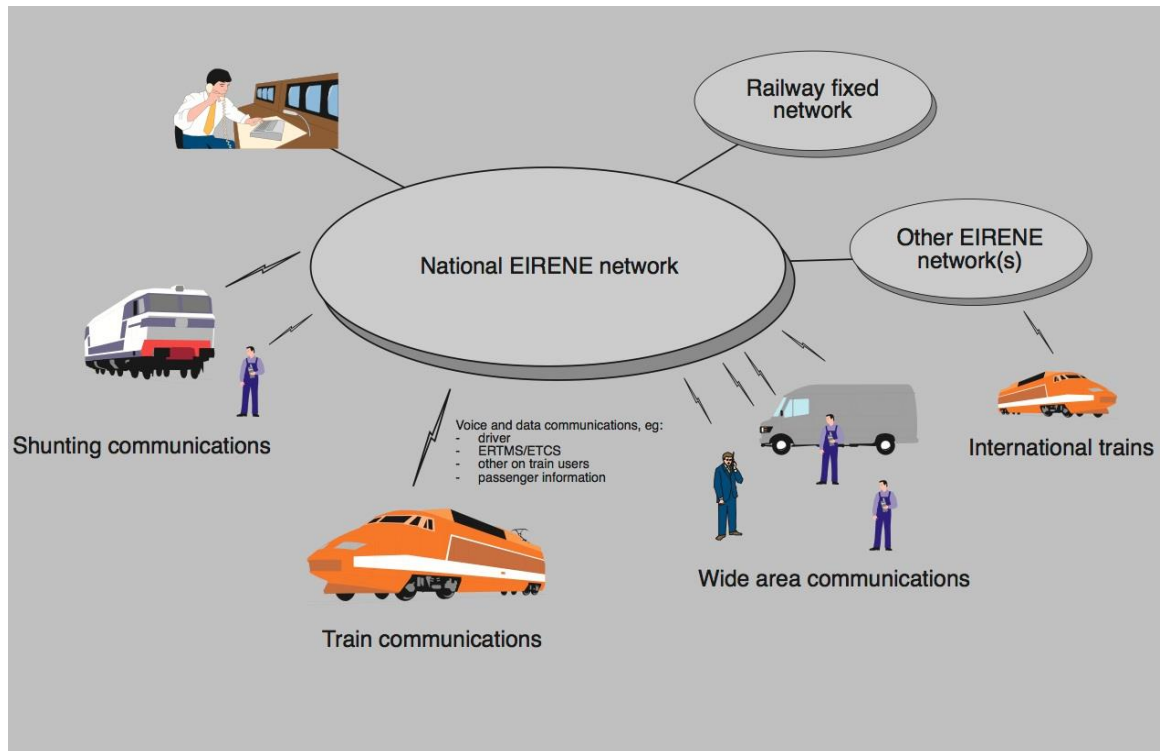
Railway fixed network

National EIRENE network

Other EIRENE network(s)

Shunting communications

Voice and data communications, eg:
- driver
- ERTMS/ETCS
- other on train users
- passenger information

International trains

Wide area communications

Train communications